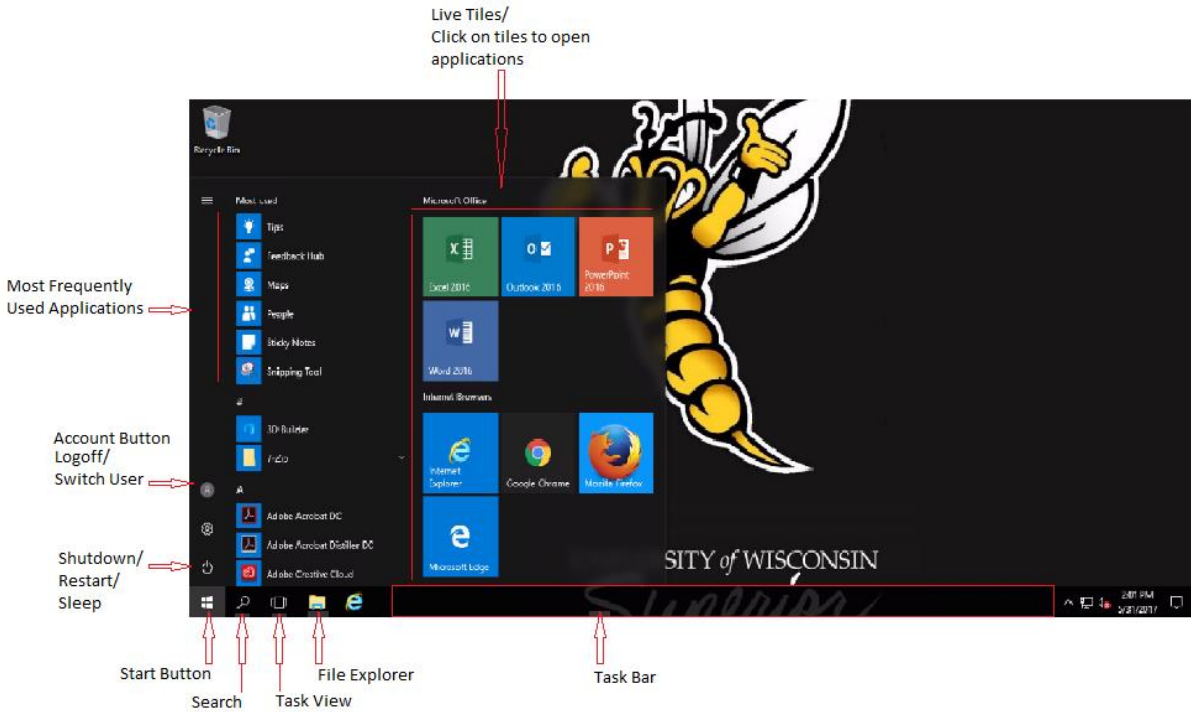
Live Tiles/
Click on tiles to open applications

Recycle Bin

Most used

Tips

Feedback Hub

Maps

People

Sticky Notes

Snipping Tool

#

3D Builder

A

Adobe Acrobat DC

Adobe Acrobat Distiller DC

Adobe Creative Cloud

Microsoft Office

Excel 2016

Outlook 2016

PowerPoint 2016

Word 2016

Internet Browsers

Internet Explorer

Google Chrome

Mozilla Firefox

Microsoft Edge

SITY of WISCONSIN

Most Frequently Used Applications

Account Button Logoff/ Switch User

Shutdown/ Restart/ Sleep

2:01 PM
5/31/2017

Start Button

Search

Task View

File Explorer

Task Bar